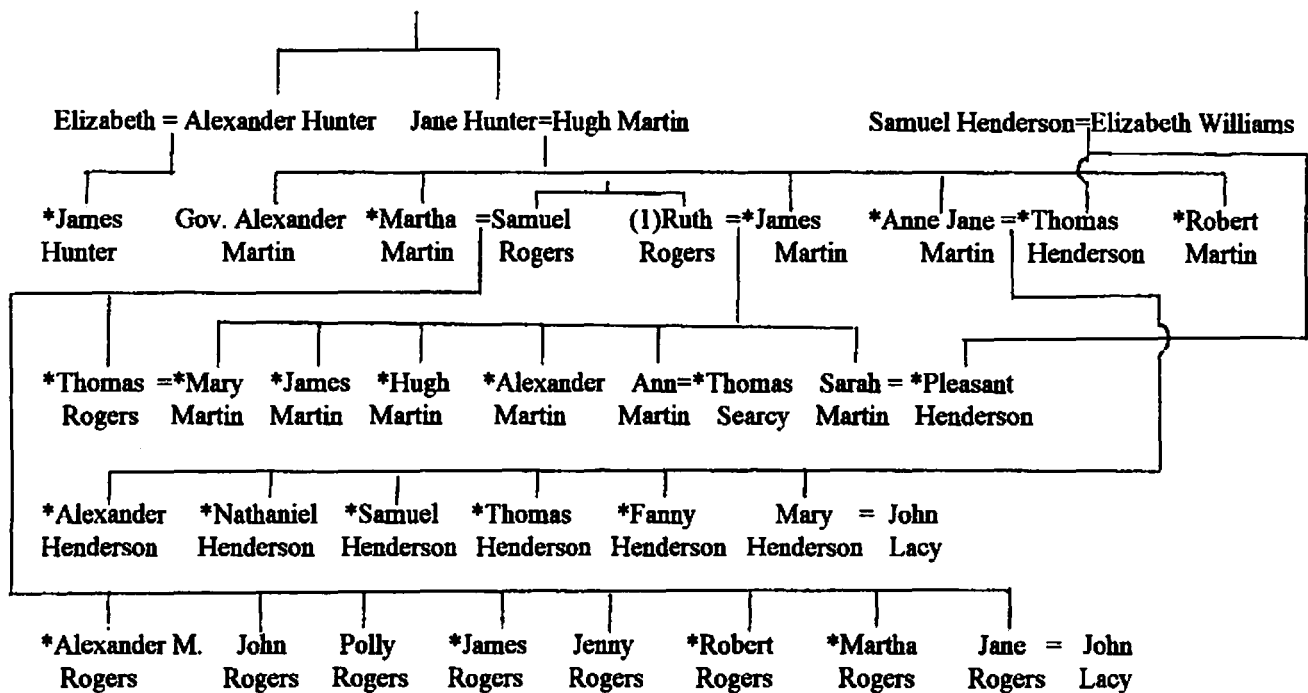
Elizabeth = Alexander Hunter    Jane Hunter=Hugh Martin    Samuel Henderson=Elizabeth Williams

*James Hunter    Gov. Alexander Martin    *Martha Martin    =Samuel Rogers    (1)Ruth Rogers    =*James Martin    *Anne Jane Martin    =*Thomas Henderson    *Robert Martin

*Thomas Rogers    =*Mary Martin    *James Martin    *Hugh Martin    *Alexander Martin    Ann=*Thomas Searcy    Sarah = *Pleasant Henderson

*Alexander Henderson    *Nathaniel Henderson    *Samuel Henderson    *Thomas Henderson    *Fanny Henderson    Mary = John Henderson Lacy

*Alexander M. Rogers    John Rogers    Polly Rogers    *James Rogers    Jenny Rogers    *Robert Rogers    *Martha Rogers    Jane = John Rogers Lacy